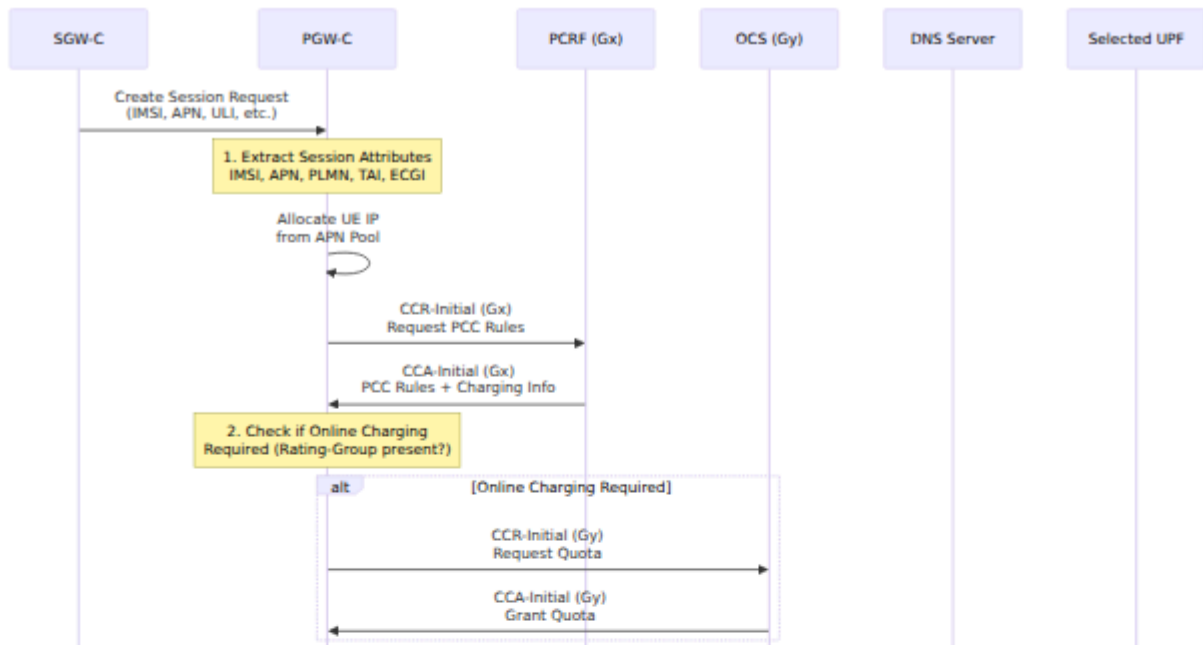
SGW-C

PGW-C

PCRF (Gx)

OCS (Gy)

DNS Server

Selected UPF

Create Session Request
(IMSI, APN, ULI, etc.)

1. Extract Session Attributes
IMSI, APN, PLMN, TAI, ECGI

Allocate UE IP
from APN Pool

CCR-Initial (Gx)
Request PCC Rules

CCA-Initial (Gx)
PCC Rules + Charging Info

2. Check if Online Charging
Required (Rating-Group present?)

alt

[Online Charging Required]

CCR-Initial (Gy)
Request Quota

CCA-Initial (Gy)
Grant Quota